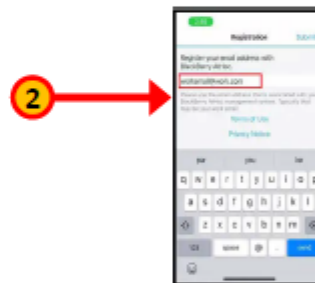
2

Registration

Submi

Register your email address with BlackBerry Athoc.

wotamail@lhori.com

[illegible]

Terms of Use

Privacy Notice

q w e r t y u i o p

a s d f g h j k l

z x c v b n m

123 space @ . send